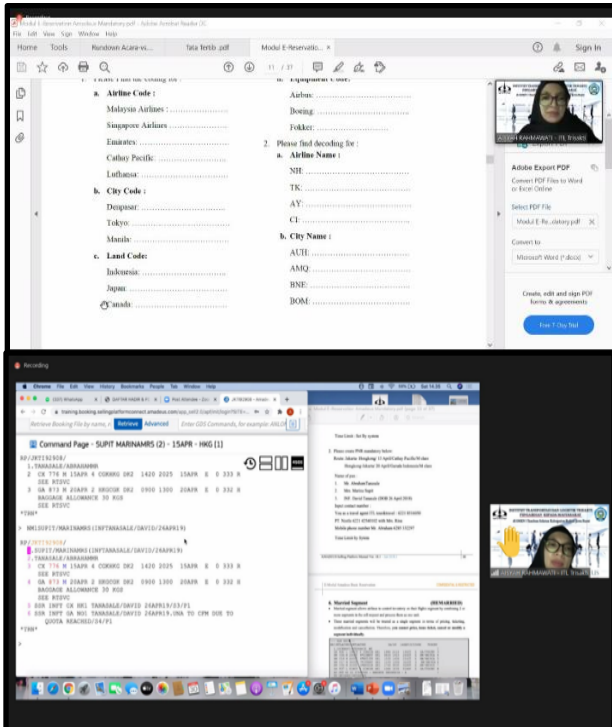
Modul E-Reservation Amadeus Mandatory.pdf - Adobe Acrobat Reader DC
File Edit View Sign Window Help
Home Tools Rundown Acara-vs... Tata Tertib .pdf Modul E-Reservatio...
Sign In
11 / 37

a. Airline Code :
Malaysia Airlines : ..........................
Singapore Airlines : ..........................
Emirates : ..........................
Cathay Pacific : ..........................
Luthansa : ..........................
b. City Code :
Denpasar : ..........................
Tokyo : ..........................
Manila : ..........................
c. Land Code:
Indonesia : ..........................
Japan : ..........................
Canada : ..........................

Airbus : ..........................
Boeing : ..........................
Fokker : ..........................
2. Please find decoding for :
a. Airline Name :
NH : ..........................
TK : ..........................
AY : ..........................
CI : ..........................
b. City Name :
AUH : ..........................
AMQ : ..........................
BNE : ..........................
BOM : ..........................

AISYAH RAHMAWATI - ITL Trisakti
Adobe Export PDF
Convert PDF Files to Word or Excel Online
Select PDF File
Modul E-Re...datory.pdf
Convert to
Microsoft Word (*.docx)
Create, edit and sign PDF forms & agreements
Free 7-Day Trial

Recording
Chrome File Edit View History Bookmarks People Tab Window Help
Command Page - SUPIT MARINAMRS (2) - 15APR - HKG [1]
Retrieve Booking File by name, n
Retrieve Advanced
Enter GDS Commands, for example: AN10
RP/JKTT92908/
1.TANASALE/ABRAHAMMR
2 CX 776 M 15APR 4 CGKHKG DK2 1420 2025 15APR E 0 333 K
SEE RTSVC
3 GA 873 M 23APR 2 HKGCGK DK2 0900 1300 23APR E 0 332 K
BAGGAGE ALLOWANCE 30 KGS
SEE RTSVC
*TRN*
> NM1SUPIT/MARINAMRS(INFTANASALE/DAVID/24APR19)
RP/JKTT92908/
1.SUPIT/MARINAMRS(INFTANASALE/DAVID/24APR19)
2.TANASALE/ABRAHAMMR
3 CX 776 M 15APR 4 CGKHKG DK2 1420 2025 15APR E 0 333 K
SEE RTSVC
4 GA 873 M 23APR 2 HKGCGK DK2 0900 1300 23APR E 0 332 K
BAGGAGE ALLOWANCE 30 KGS
SEE RTSVC
5 SSR INFT CX HK1 TANASALE/DAVID 24APR19/S3/P1
6 SSR INFT GA NO1 TANASALE/DAVID 24APR19.UNA TO CFM DUE TO
QUOTA REACHED/S4/P1
*TRN*
>
AISYAH RAHMAWATI - ITL Trisakti